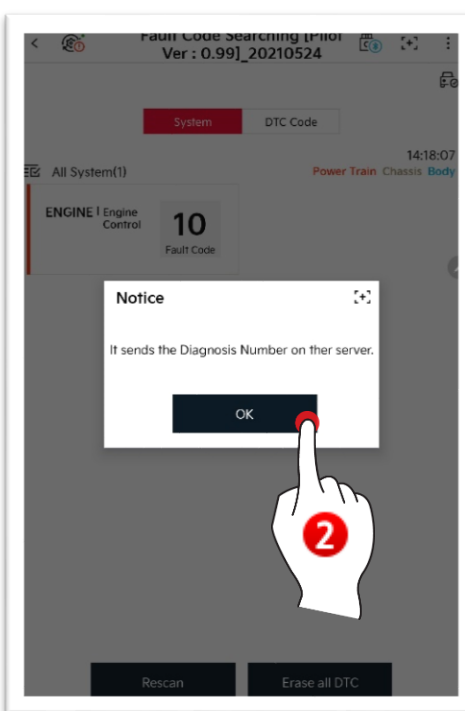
Fault Code Searching [Pilot Ver : 0.99]_20210524

System
DTC Code

All System(1)
14:18:07
Power Train Chassis Body

ENGINE | Engine Control
10
Fault Code

Notice

It sends the Diagnosis Number on ther server.

OK

2

Rescan
Erase all DTC